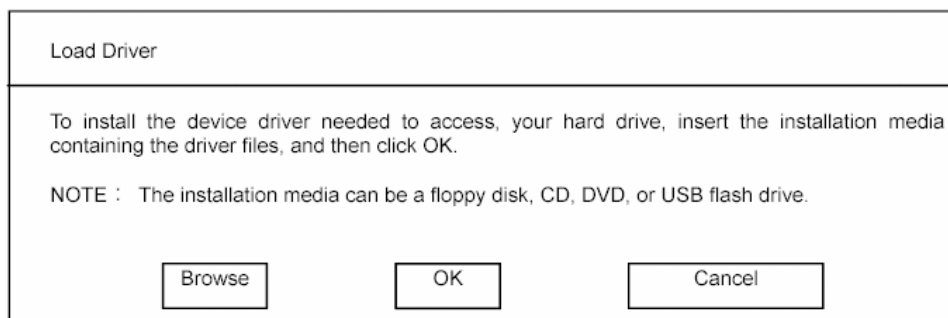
Load Driver

To install the device driver needed to access, your hard drive, insert the installation media containing the driver files, and then click OK.

NOTE： The installation media can be a floppy disk, CD, DVD, or USB flash drive.

Browse

OK

Cancel